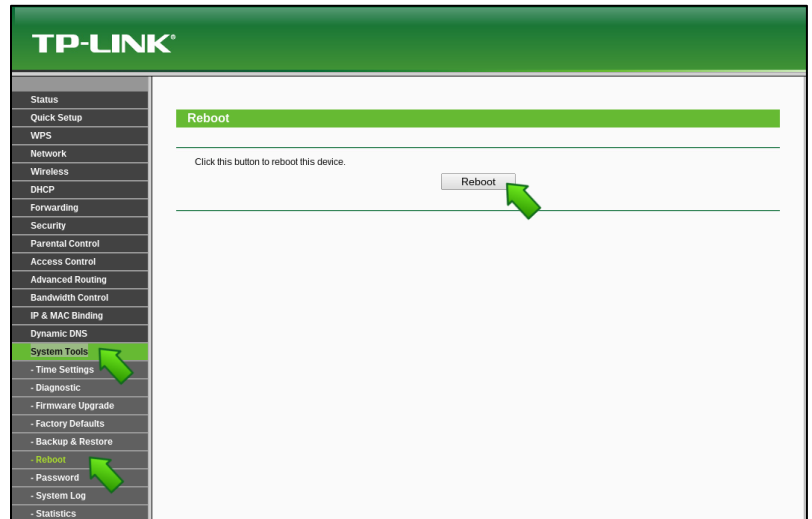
TP-LINK®

Status
Quick Setup
WPS
Network
Wireless
DHCP
Forwarding
Security
Parental Control
Access Control
Advanced Routing
Bandwidth Control
IP & MAC Binding
Dynamic DNS
System Tools
- Time Settings
- Diagnostic
- Firmware Upgrade
- Factory Defaults
- Backup & Restore
- Reboot
- Password
- System Log
- Statistics

Reboot

Click this button to reboot this device.

Reboot